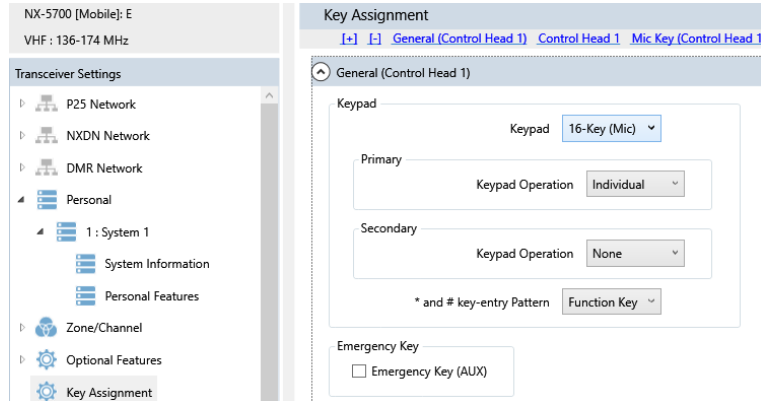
NX-5700 [Mobile]: E
VHF : 136-174 MHz

Transceiver Settings

P25 Network
NXDN Network
DMR Network
Personal
1 : System 1
System Information
Personal Features
Zone/Channel
Optional Features
Key Assignment

Key Assignment

[+] [-] General (Control Head 1) Control Head 1 Mic Key (Control Head 1

General (Control Head 1)

Keypad

Keypad 16-Key (Mic)

Primary

Keypad Operation Individual

Secondary

Keypad Operation None

* and # key-entry Pattern Function Key

Emergency Key

Emergency Key (AUX)